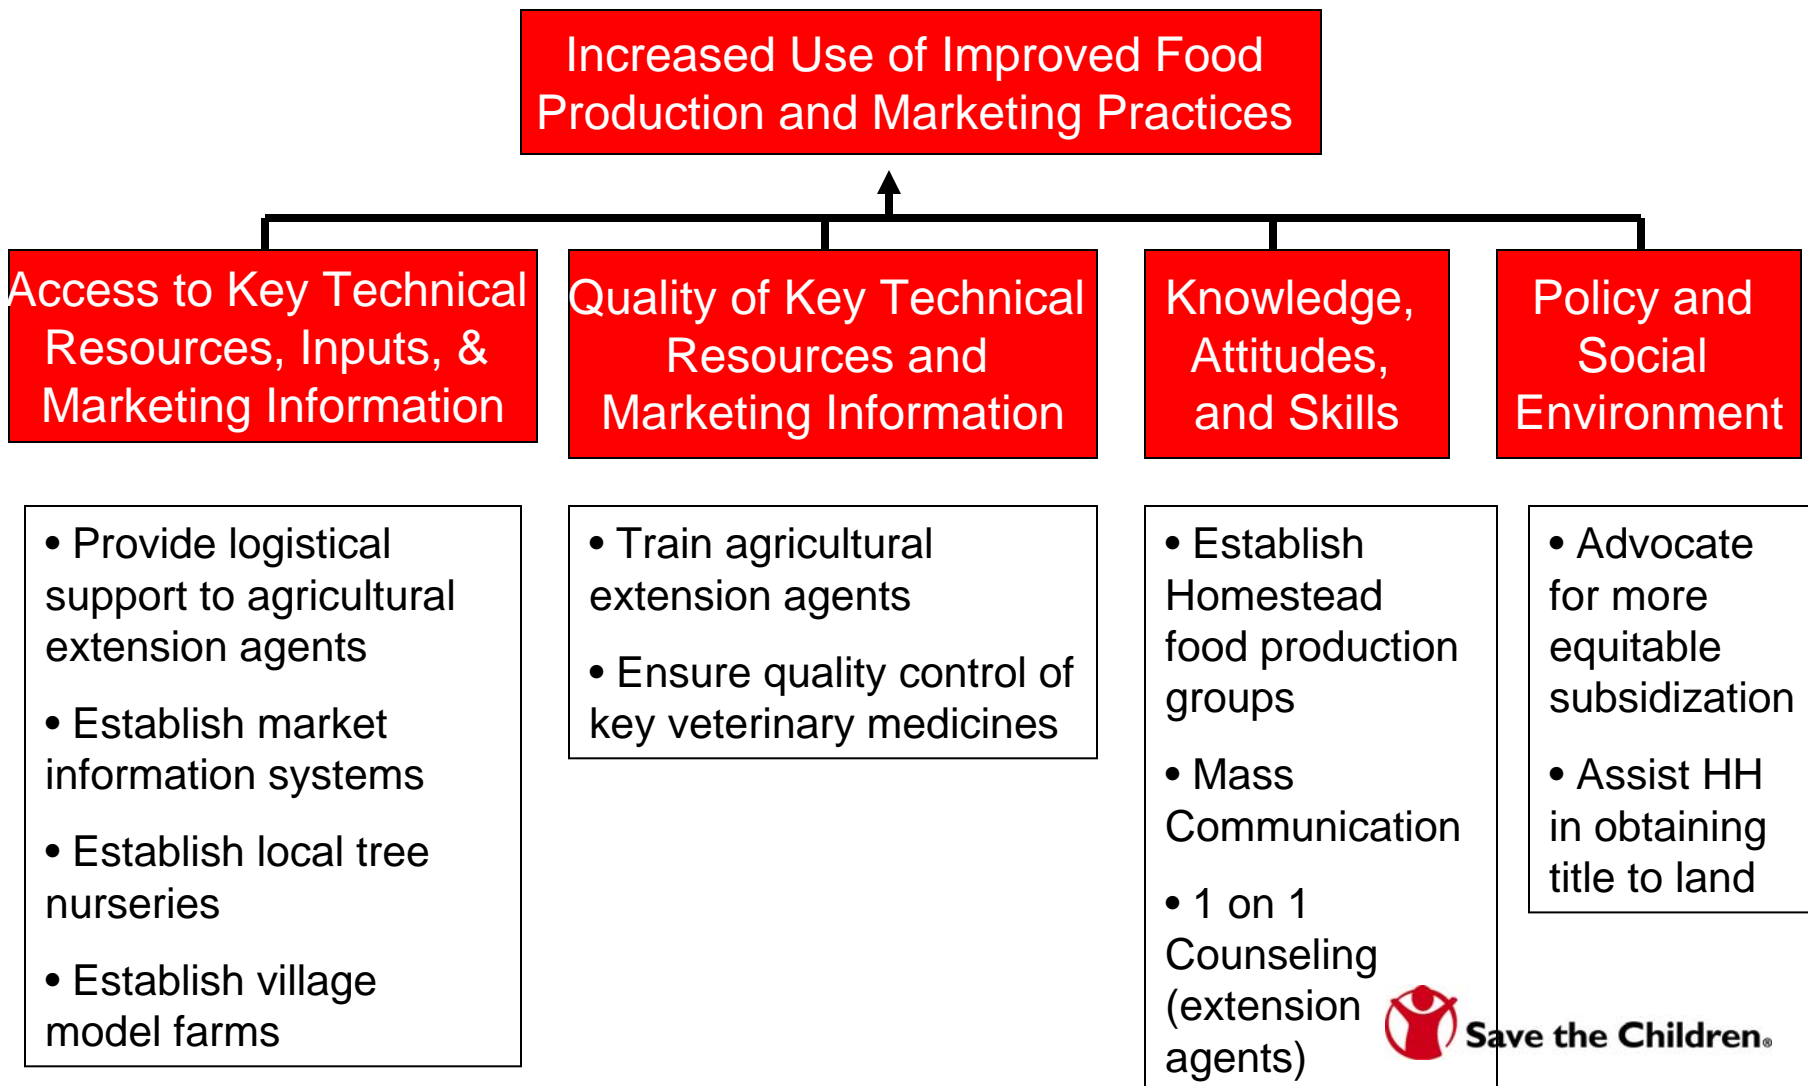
Increased Use of Improved Food Production and Marketing Practices

Access to Key Technical Resources, Inputs, & Marketing Information

Quality of Key Technical Resources and Marketing Information

Knowledge, Attitudes, and Skills

Policy and Social Environment

• Provide logistical support to agricultural extension agents

• Establish market information systems

• Establish local tree nurseries

• Establish village model farms

• Train agricultural extension agents

• Ensure quality control of key veterinary medicines

• Establish Homestead food production groups

• Mass Communication

• 1 on 1 Counseling (extension agents)

• Advocate for more equitable subsidization

• Assist HH in obtaining title to land

Save the Children